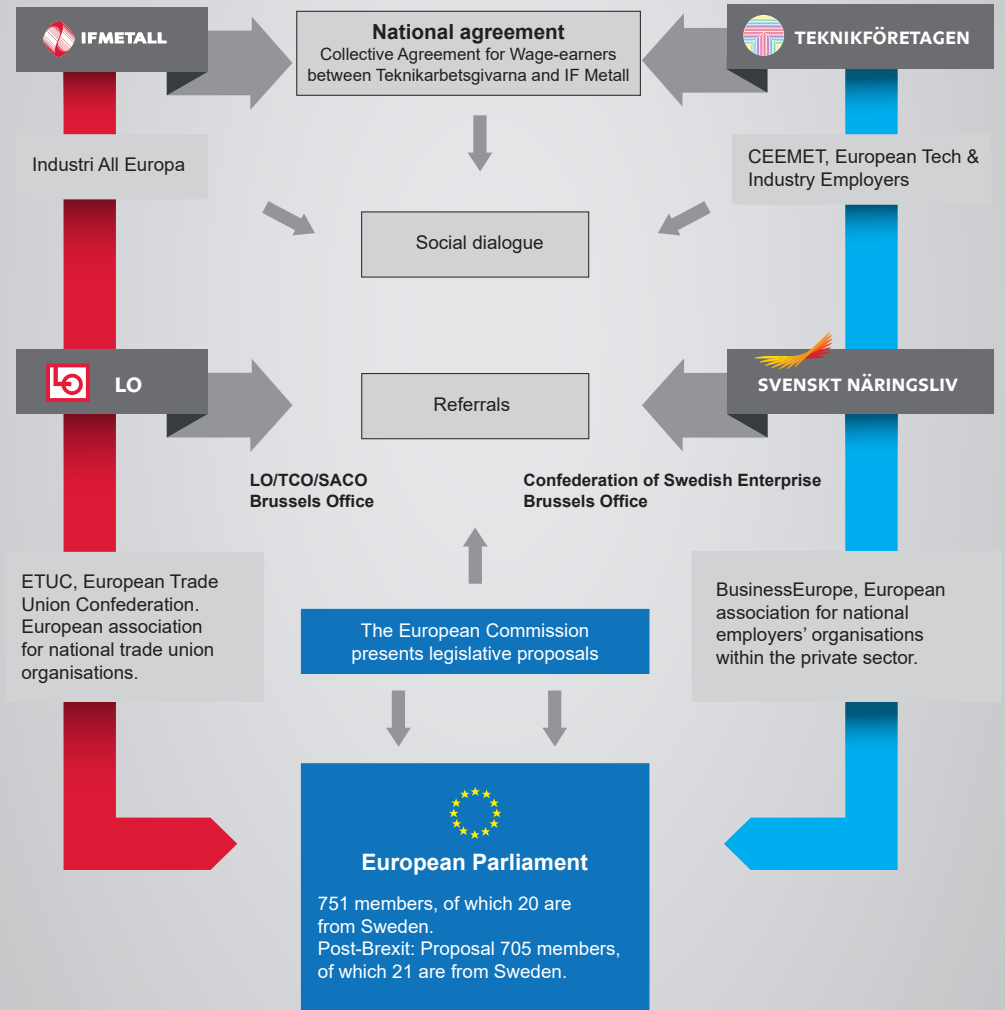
IFMETALL

National agreement
Collective Agreement for Wage-earners between Teknikarbetsgivarna and IF Metall

TEKNIKFÖRETAGEN

Industri All Europa

CEEMET, European Tech & Industry Employers

Social dialogue

LO

Referrals

SVENSKT NÄRINGSLIV

LO/TCO/SACO
Brussels Office

Confederation of Swedish Enterprise
Brussels Office

ETUC, European Trade Union Confederation. European association for national trade union organisations.

The European Commission presents legislative proposals

BusinessEurope, European association for national employers' organisations within the private sector.

European Parliament

751 members, of which 20 are from Sweden.
Post-Brexit: Proposal 705 members, of which 21 are from Sweden.